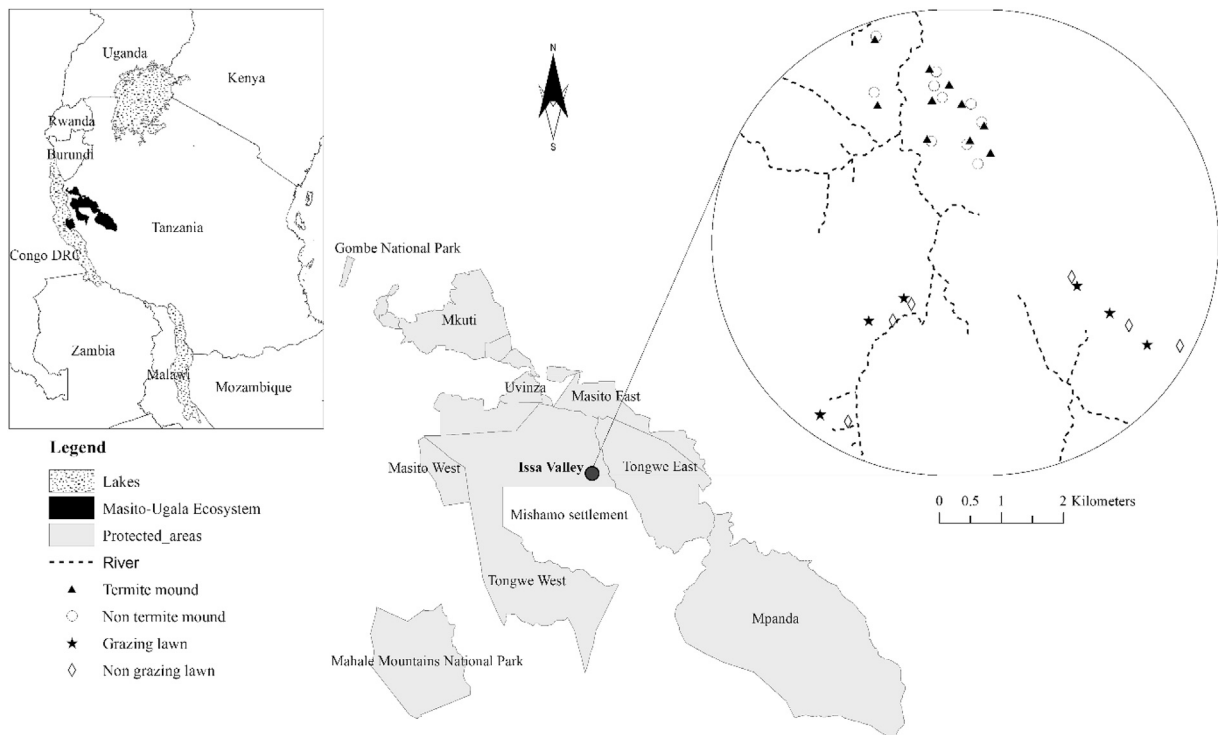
Uganda

Kenya

Rwanda

Burundi

Tanzania

Congo DRC

Zambia

Malawi

Mozambique

N

S

Gombe National Park

Mkuti

Uvinza

Masito East

Masito West

Issa Valley

Tongwe East

Mishamo settlement

Tongwe West

Mpanda

Mahale Mountains National Park

0 0.5 1 2 Kilometers

Legend

Lakes

Masito-Ugala Ecosystem

Protected_areas

River

Termite mound

Non termite mound

Grazing lawn

Non grazing lawn